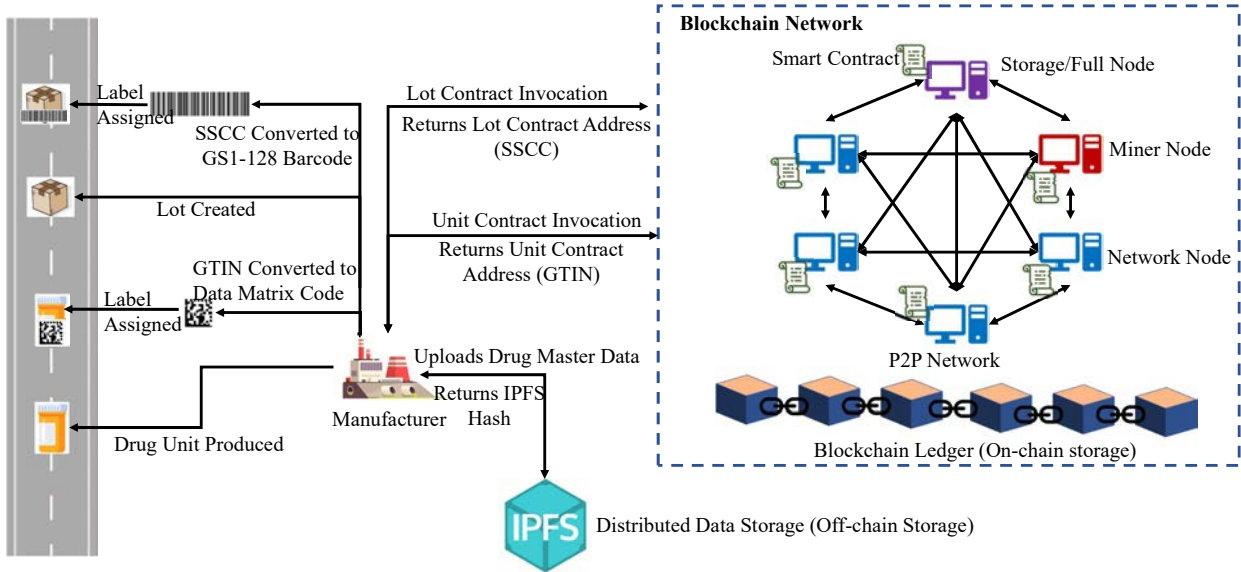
Label Assigned

SSCC Converted to GS1-128 Barcode

Lot Contract Invocation

Returns Lot Contract Address (SSCC)

Lot Created

Unit Contract Invocation

Returns Unit Contract Address (GTIN)

GTIN Converted to Data Matrix Code

Label Assigned

Uploads Drug Master Data

Returns IPFS Hash

Manufacturer

Drug Unit Produced

IPFS

Distributed Data Storage (Off-chain Storage)

Blockchain Network

Smart Contract

Storage/Full Node

Miner Node

Network Node

P2P Network

Blockchain Ledger (On-chain storage)